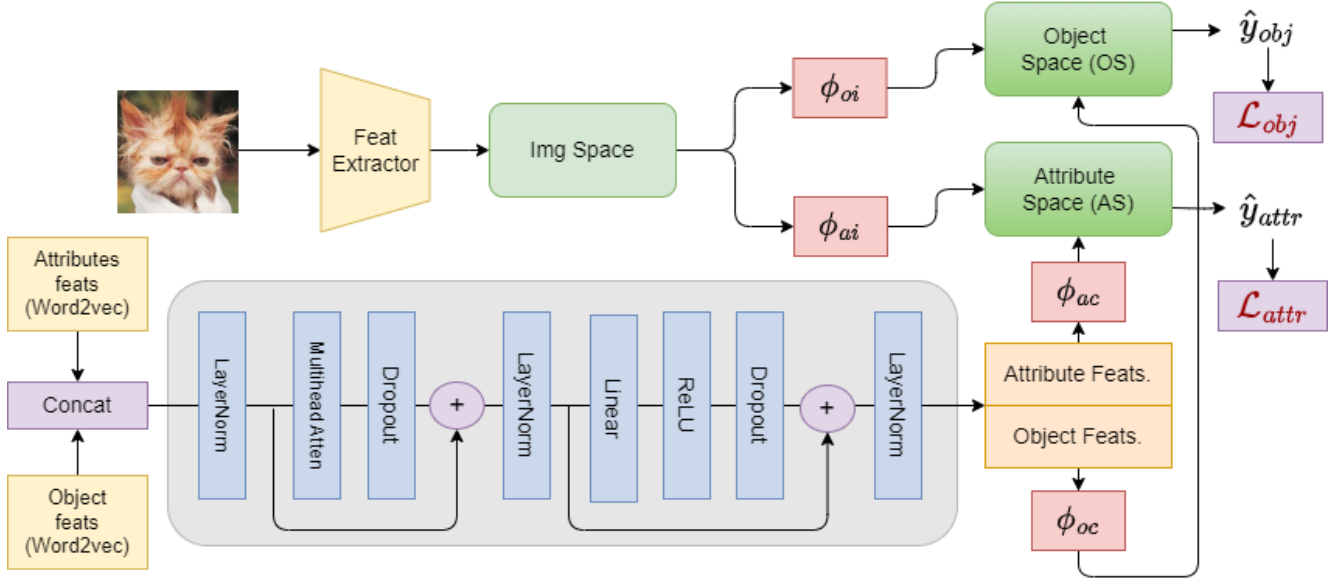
Object Space (OS)

$\hat{y}_{obj}$

$\mathcal{L}_{obj}$

Feat Extractor

Img Space

$\phi_{oi}$

$\phi_{ai}$

Attribute Space (AS)

$\hat{y}_{attr}$

$\mathcal{L}_{attr}$

Attributes feats (Word2vec)

Concat

Object feats (Word2vec)

LayerNorm

Multihead Atten

Dropout

+

LayerNorm

Linear

ReLU

Dropout

+

LayerNorm

$\phi_{ac}$

Attribute Feats.

Object Feats.

$\phi_{oc}$